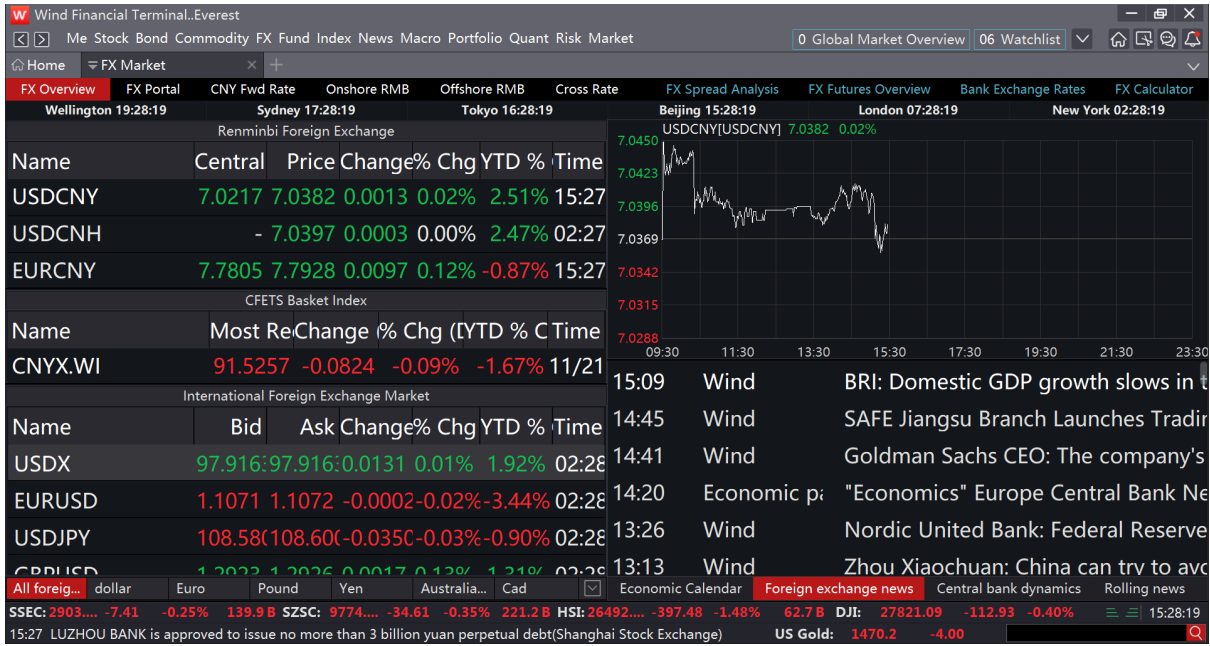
Wind Financial Terminal..Everest

Me Stock Bond Commodity FX Fund Index News Macro Portfolio Quant Risk Market

0 Global Market Overview 06 Watchlist

Home FX Market

FX Overview FX Portal CNY Fwd Rate Onshore RMB Offshore RMB Cross Rate FX Spread Analysis FX Futures Overview Bank Exchange Rates FX Calculator

Wellington 19:28:19 Sydney 17:28:19 Tokyo 16:28:19 Beijing 15:28:19 London 07:28:19 New York 02:28:19

Renminbi Foreign Exchange

| Name | Central | Price | Change | % Chg | YTD % | Time |
|---|---|---|---|---|---|---|
| USDCNY | 7.0217 | 7.0382 | 0.0013 | 0.02% | 2.51% | 15:27 |
| USDCNH | - | 7.0397 | 0.0003 | 0.00% | 2.47% | 02:27 |
| EURCNY | 7.7805 | 7.7928 | 0.0097 | 0.12% | -0.87% | 15:27 |

CFETS Basket Index

| Name | Most Re | Change | % Chg ( | YTD % C | Time |
|---|---|---|---|---|---|
| CNYX.WI | 91.5257 | -0.0824 | -0.09% | -1.67% | 11/21 |

International Foreign Exchange Market

| Name | Bid | Ask | Change | % Chg | YTD % | Time |
|---|---|---|---|---|---|---|
| USDX | 97.916 | 97.916 | 0.0131 | 0.01% | 1.92% | 02:28 |
| EURUSD | 1.1071 | 1.1072 | -0.0002 | -0.02% | -3.44% | 02:28 |
| USDJPY | 108.58 | 108.60 | -0.0350 | -0.03% | -0.90% | 02:28 |
| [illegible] | 1.2923 | 1.2926 | 0.0017 | 0.13% | 1.31% | 02:28 |

USDCNY[USDCNY] 7.0382 0.02%

7.0450 7.0423 7.0396 7.0369 7.0342 7.0315 7.0288

09:30 11:30 13:30 15:30 17:30 19:30 21:30 23:30

15:09 Wind BRI: Domestic GDP growth slows in t
14:45 Wind SAFE Jiangsu Branch Launches Tradin
14:41 Wind Goldman Sachs CEO: The company's
14:20 Economic pa "Economics" Europe Central Bank Ne
13:26 Wind Nordic United Bank: Federal Reserve
13:13 Wind Zhou Xiaochuan: China can try to avo

All foreig... dollar Euro Pound Yen Australia... Cad

Economic Calendar Foreign exchange news Central bank dynamics Rolling news

SSEC: 2903.... -7.41 -0.25% 139.9 B SZSC: 9774.... -34.61 -0.35% 221.2 B HSI: 26492.... -397.48 -1.48% 62.7 B DJI: 27821.09 -112.93 -0.40% 15:28:19

15:27 LUZHOU BANK is approved to issue no more than 3 billion yuan perpetual debt(Shanghai Stock Exchange) US Gold: 1470.2 -4.00